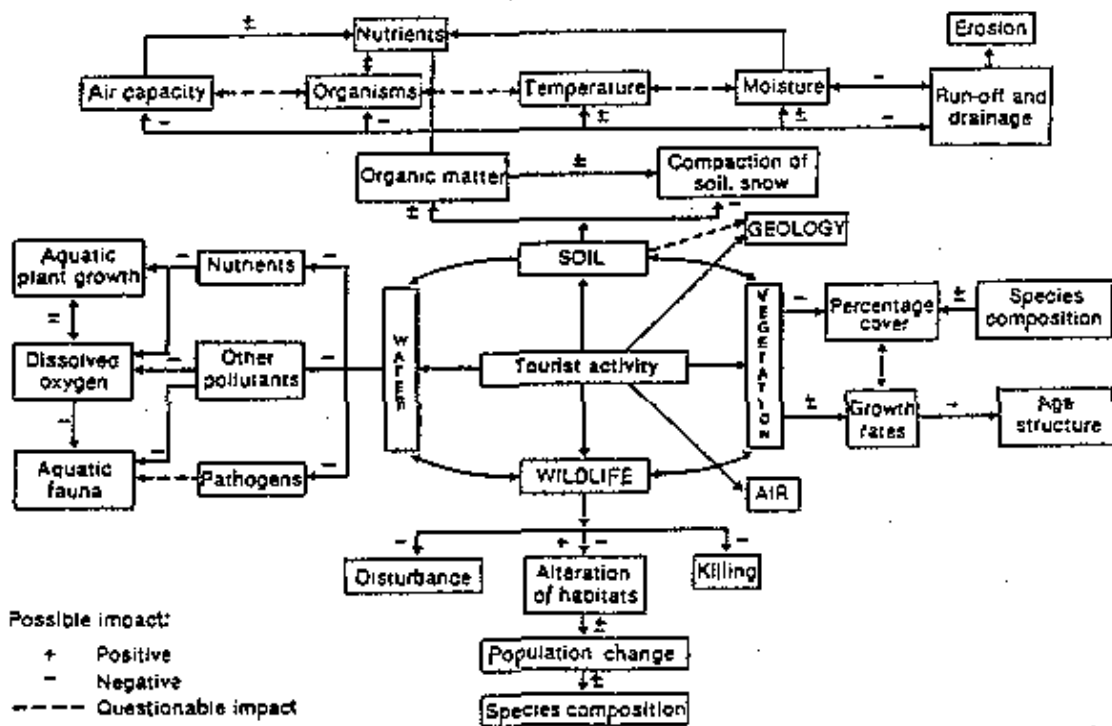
±
Nutrients
Erosion
±
Air capacity
Organisms
Temperature
Moisture
–
Run-off and drainage
–
–
±
±
–
Organic matter
±
Compaction of soil, snow
±
–
GEOLOGY
Aquatic plant growth
–
Nutrients
SOIL
=
–
Dissolved oxygen
–
Other pollutants
–
WATER
Tourist activity
VEGETATION
–
Percentage cover
±
Species composition
–
±
Growth rates
Age structure
–
Aquatic fauna
Pathogens
–
WILDLIFE
AIR
–
+
–
–
Disturbance
Alteration of habitats
Killing
±
Population change
±
Species composition

Possible impact:
+ Positive
– Negative
---- Questionable impact